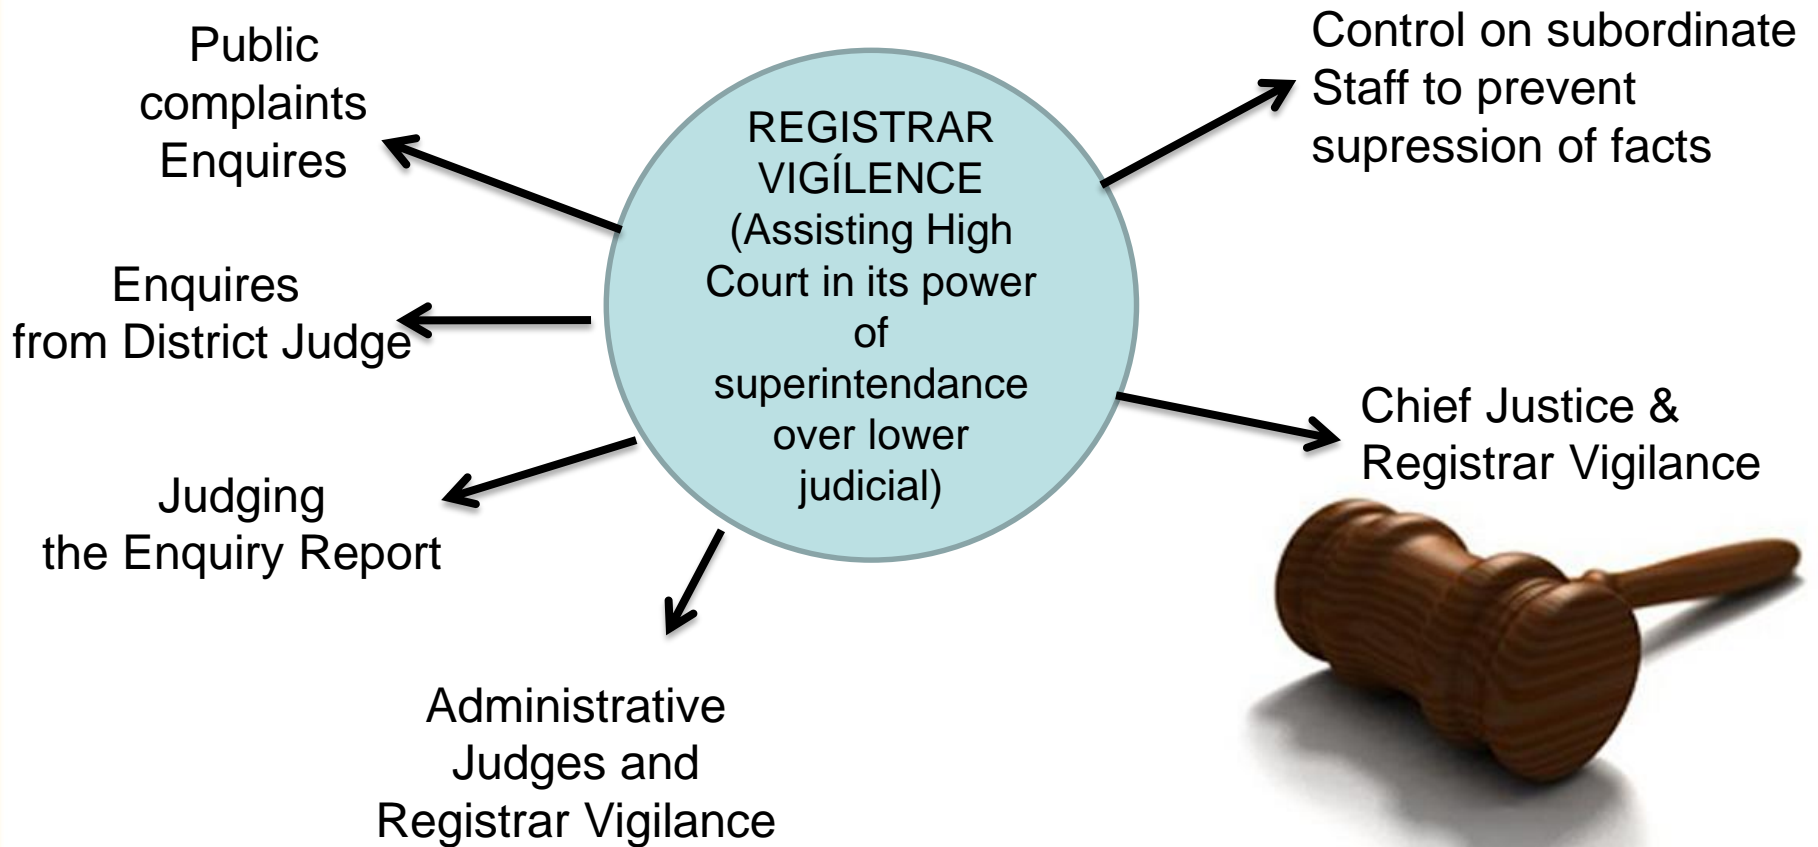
REGISTRAR VIGÍLENCE (Assisting High Court in its power of superintendance over lower judicial)

Public complaints Enquires

Control on subordinate Staff to prevent supression of facts

Enquires from District Judge

Chief Justice & Registrar Vigilance

Judging the Enquiry Report

Administrative Judges and Registrar Vigilance